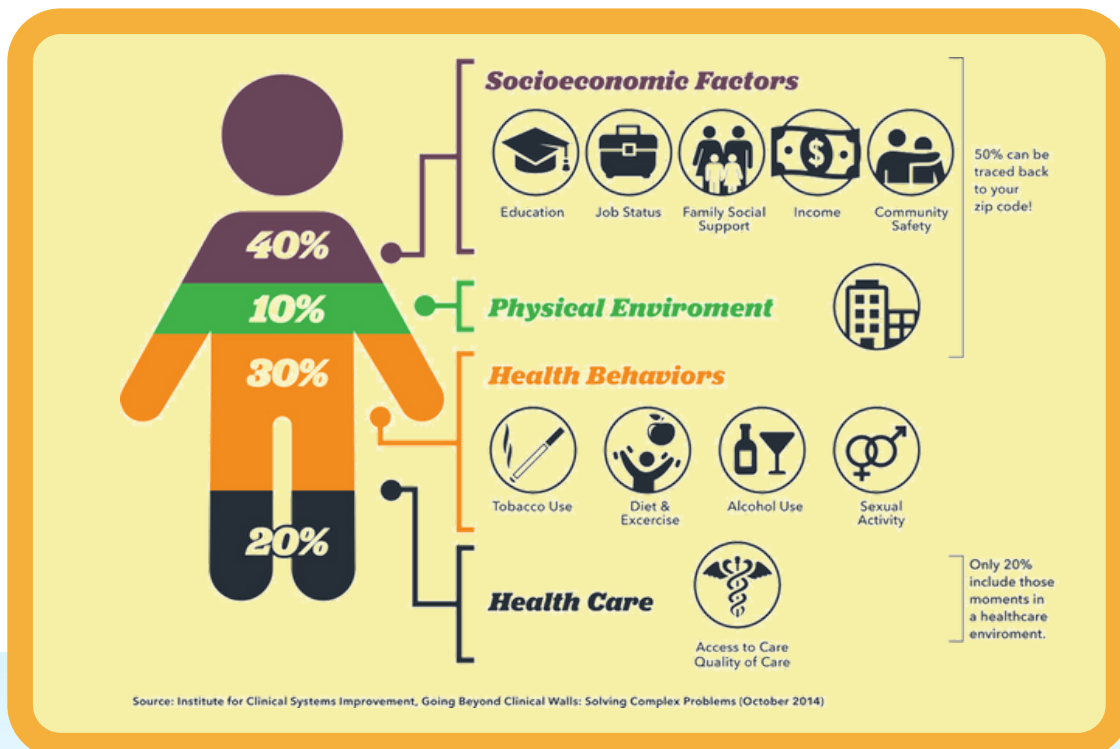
40%

10%

30%

20%

Socioeconomic Factors

Education

Job Status

Family Social Support

Income

Community Safety

50% can be traced back to your zip code!

Physical Enviroment

Health Behaviors

Tobacco Use

Diet & Excercise

Alcohol Use

Sexual Activity

Health Care

Access to Care
Quality of Care

Only 20% include those moments in a healthcare enviroment.

Source: Institute for Clinical Systems Improvement, Going Beyond Clinical Walls: Solving Complex Problems (October 2014)